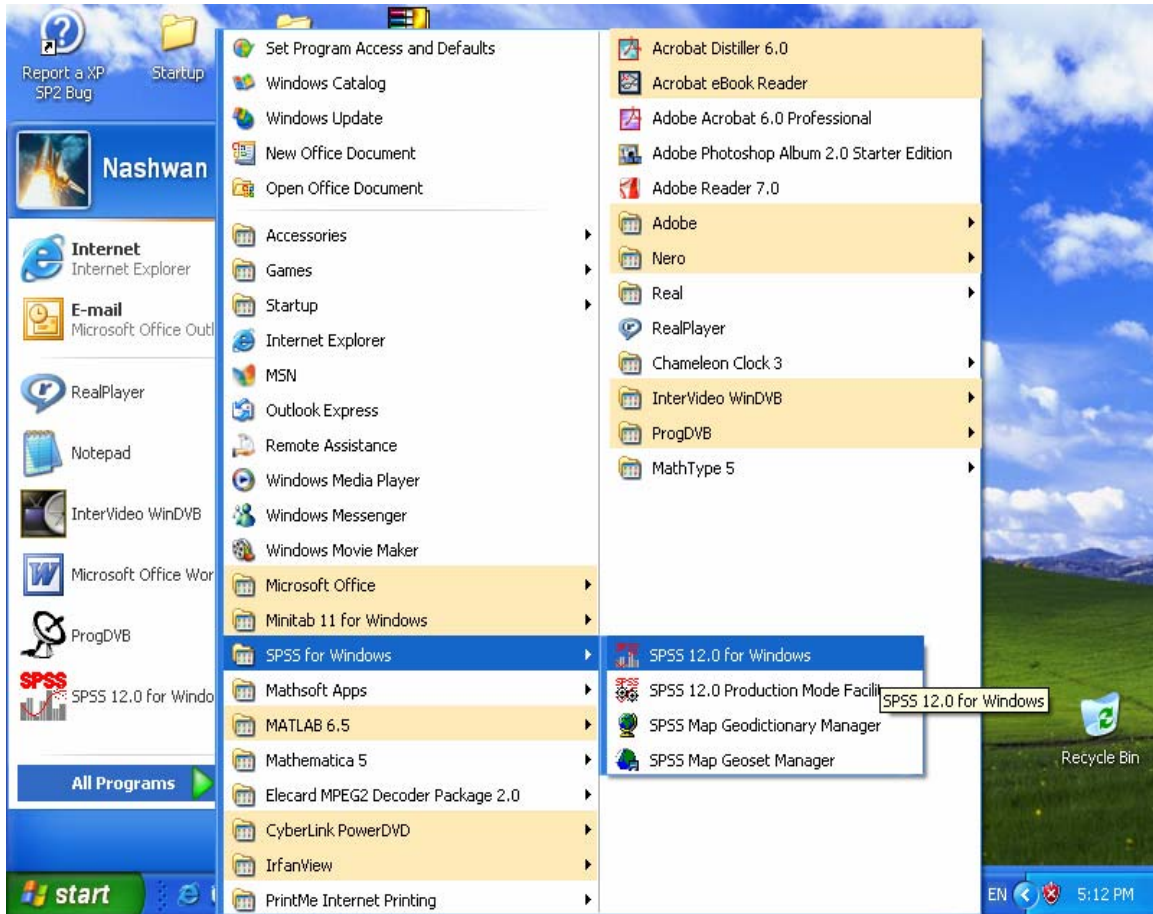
Report a XP SP2 Bug

Startup

Nashwan

Internet
Internet Explorer

E-mail
Microsoft Office Outl

RealPlayer

Notepad

InterVideo WinDVB

Microsoft Office Wor

ProgDVB

SPSS 12.0 for Windo

All Programs

Set Program Access and Defaults
Windows Catalog
Windows Update
New Office Document
Open Office Document
Accessories
Games
Startup
Internet Explorer
MSN
Outlook Express
Remote Assistance
Windows Media Player
Windows Messenger
Windows Movie Maker
Microsoft Office
Minitab 11 for Windows
SPSS for Windows
Mathsoft Apps
MATLAB 6.5
Mathematica 5
Elecard MPEG2 Decoder Package 2.0
CyberLink PowerDVD
IrfanView
PrintMe Internet Printing

Acrobat Distiller 6.0
Acrobat eBook Reader
Adobe Acrobat 6.0 Professional
Adobe Photoshop Album 2.0 Starter Edition
Adobe Reader 7.0
Adobe
Nero
Real
RealPlayer
Chameleon Clock 3
InterVideo WinDVB
ProgDVB
MathType 5

SPSS 12.0 for Windows
SPSS 12.0 Production Mode Facili
SPSS Map Geodictionary Manager
SPSS Map Geoset Manager

SPSS 12.0 for Windows

Recycle Bin

start

EN 5:12 PM